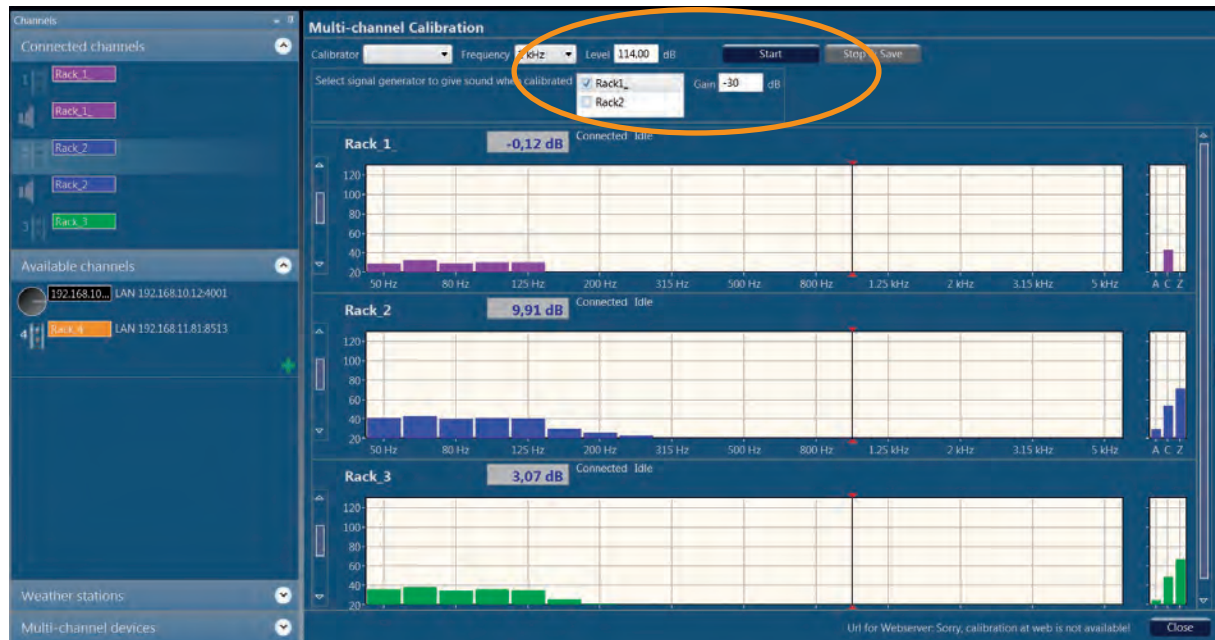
Channels

Connected channels

1 Rack_1_

Rack_1_

Rack_2

Rack_2

3 Rack_3

Available channels

192.168.10... LAN 192.168.10.12:4001

4 Rack_4 LAN 192.168.11.81:8513

Weather stations

Multi-channel devices

Multi-channel Calibration

Calibrator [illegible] Frequency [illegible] kHz Level 114,00 dB Start Stop & Save

Select signal generator to give sound when calibrated Rack1_ Rack2 Gain -30 dB

Rack_1 -0,12 dB Connected Idle

120 100 80 60 40 20

50 Hz 80 Hz 125 Hz 200 Hz 315 Hz 500 Hz 800 Hz 1.25 kHz 2 kHz 3.15 kHz 5 kHz A C Z

Rack_2 9,91 dB Connected Idle

120 100 80 60 40 20

50 Hz 80 Hz 125 Hz 200 Hz 315 Hz 500 Hz 800 Hz 1.25 kHz 2 kHz 3.15 kHz 5 kHz A C Z

Rack_3 3,07 dB Connected Idle

120 100 80 60 40 20

Url for Webserver: Sorry, calibration at web is not available! Close